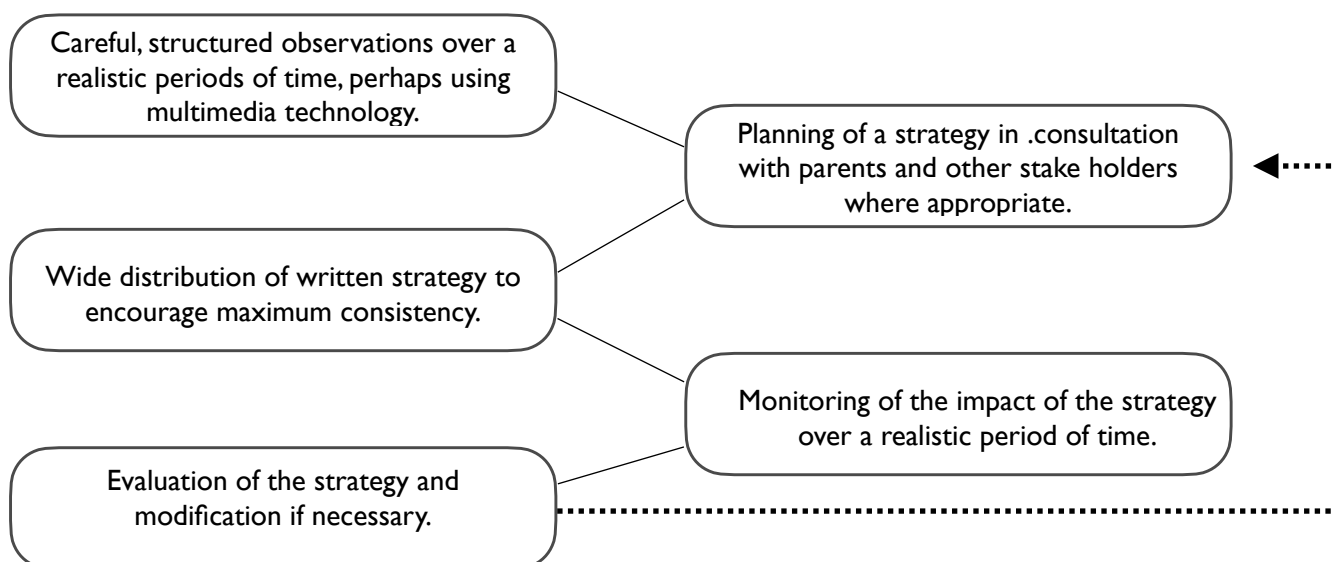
Careful, structured observations over a realistic periods of time, perhaps using multimedia technology.

Planning of a strategy in .consultation with parents and other stake holders where appropriate.

Wide distribution of written strategy to encourage maximum consistency.

Monitoring of the impact of the strategy over a realistic period of time.

Evaluation of the strategy and modification if necessary.